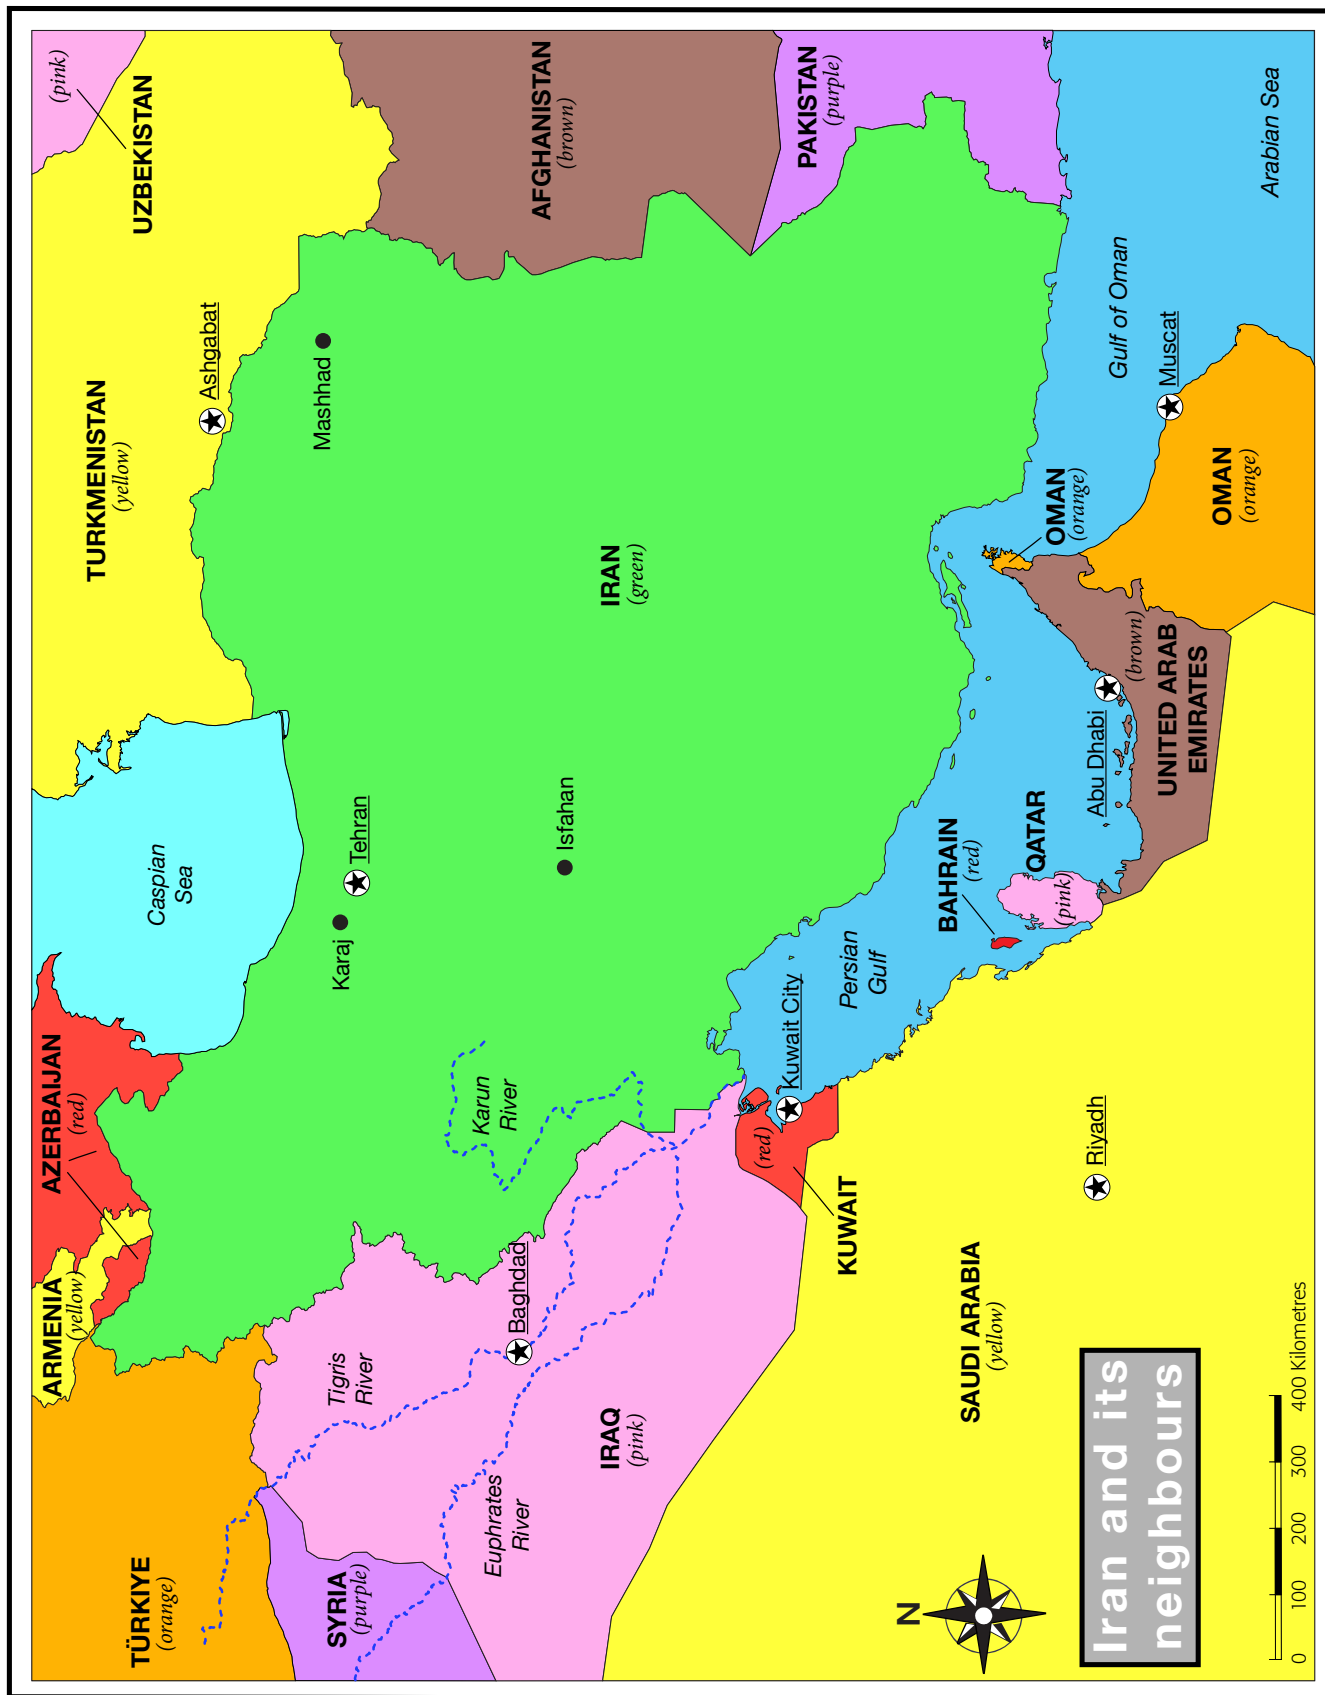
(pink)
UZBEKISTAN
AFGHANISTAN
(brown)
PAKISTAN
(purple)
Arabian Sea
TURKMENISTAN
(yellow)
Ashgabat
Mashhad
Gulf of Oman
Muscat
IRAN
(green)
OMAN
(orange)
OMAN
(orange)
(brown)
UNITED ARAB EMIRATES
Abu Dhabi
QATAR
(pink)
BAHRAIN
(red)
Caspian Sea
Tehran
Isfahan
Karaj
Persian Gulf
Kuwait City
AZERBAIJAN
(red)
Karun River
(red)
KUWAIT
Riyadh
ARMENIA
(yellow)
Baghdad
Tigris River
IRAQ
(pink)
SAUDI ARABIA
(yellow)
Euphrates River
TÜRKIYE
(orange)
SYRIA
(purple)
N
Iran and its neighbours
0 100 200 300 400 Kilometres